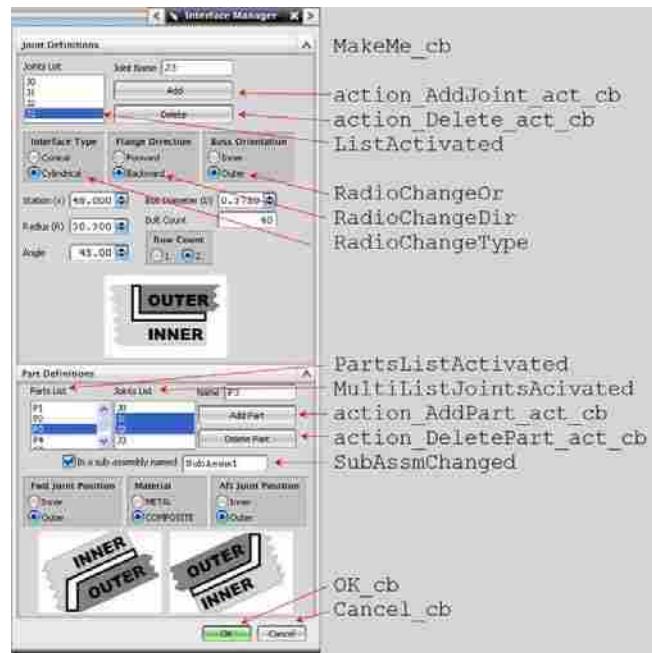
Interface Manager

Joint Definitions

Joints List

J0
J1
J2
J3

Joint Name J3

Add

Delete

Interface Type
Conical
Cylindrical

Flange Direction
Forward
Backward

Boss Orientation
Inner
Outer

Station (X) 40.000

Radius (R) 30.300

Angle 45.00

Bolt Diameter (D) 0.3750

Bolt Count 40

Row Count
1 2

OUTER
INNER

Part Definitions

Parts List

P1
P2
P3
P4

Joints List

J0
J1
J2
J3

Name P3

Add Part

Delete Part

In a sub-assembly named SubAssm1

Fwd Joint Position
Inner
Outer

Material
METAL
COMPOSITE

Aft Joint Position
Inner
Outer

INNER
OUTER

OUTER
INNER

OK Cancel

MakeMe_cb
action_AddJoint_act_cb
action_Delete_act_cb
ListActivated
RadioChangeOr
RadioChangeDir
RadioChangeType
PartsListActivated
MultiListJointsAcivated
action_AddPart_act_cb
action_DeletePart_act_cb
SubAssmChanged
OK_cb
Cancel_cb